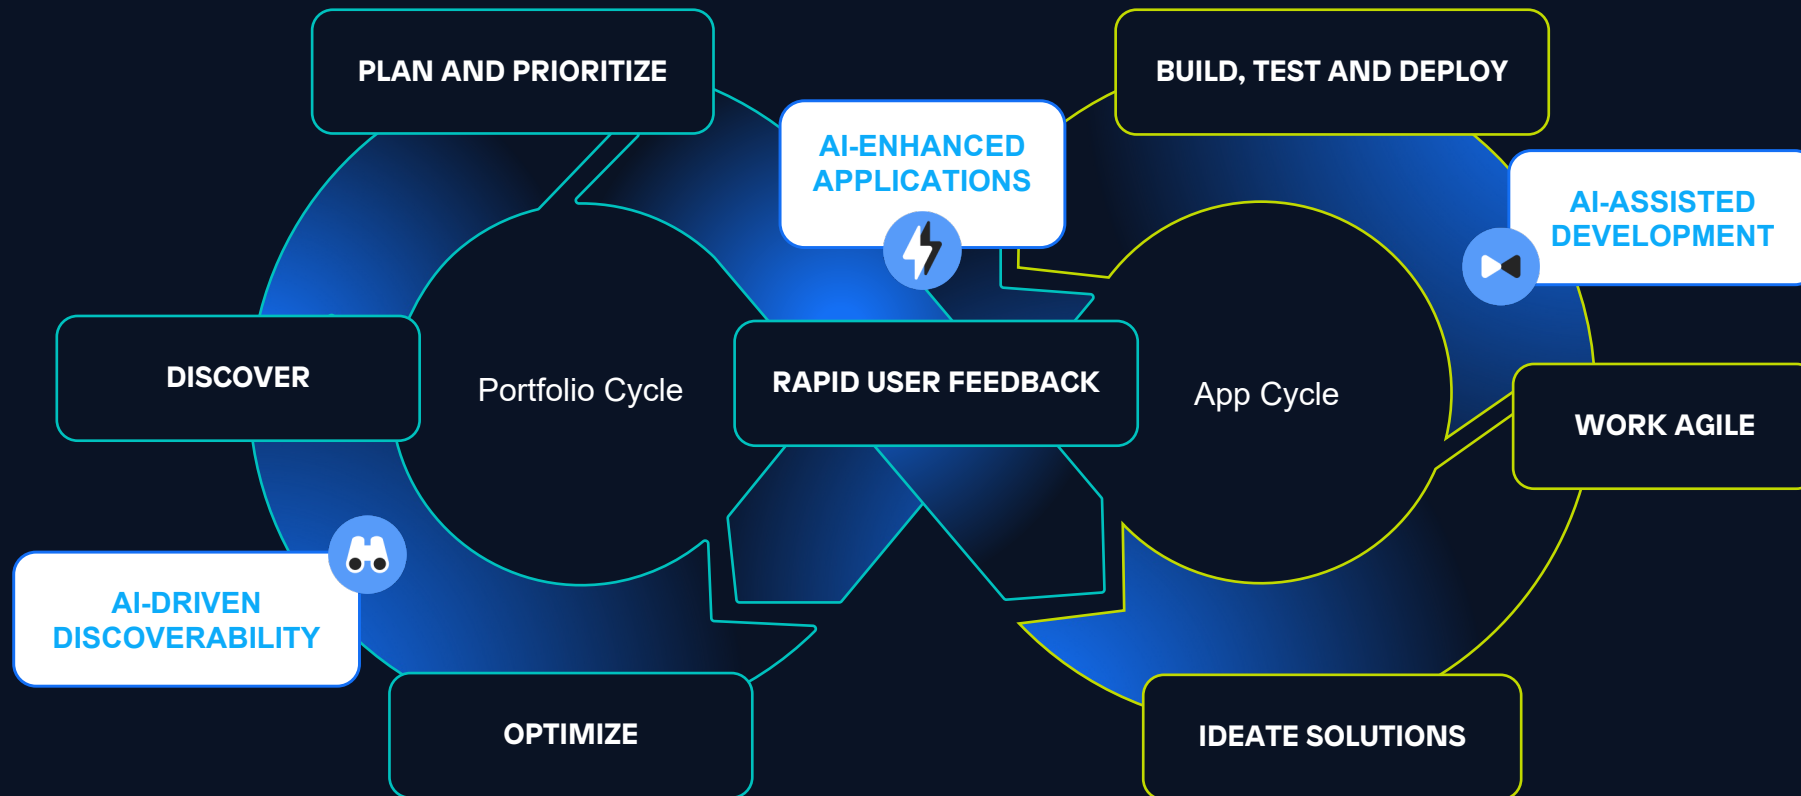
PLAN AND PRIORITIZE

BUILD, TEST AND DEPLOY

AI-ENHANCED APPLICATIONS

AI-ASSISTED DEVELOPMENT

DISCOVER

Portfolio Cycle

RAPID USER FEEDBACK

App Cycle

WORK AGILE

AI-DRIVEN DISCOVERABILITY

OPTIMIZE

IDEATE SOLUTIONS